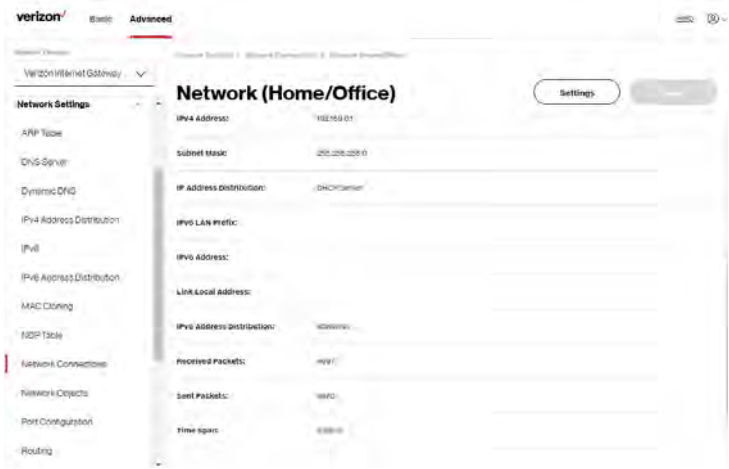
verizon✓ Basic Advanced

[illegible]

Verizon Internet Gateway

Network Settings

ARP Table

DNS Server

Dynamic DNS

IPv4 Address Distribution

IPv6

IPv6 Address Distribution

MAC Cloning

NDP Table

Network Connections

Network Objects

Port Configuration

Routing

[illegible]

Network (Home/Office)

Settings

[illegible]

| | |
|---|---|
| IPv4 Address: | 192.168.0.1 |
| Subnet Mask: | 255.255.255.0 |
| IP Address Distribution: | DHCP Server |
| IPv6 LAN Prefix: | |
| IPv6 Address: | |
| Link Local Address: | |
| IPv6 Address Distribution: | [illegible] |
| Received Packets: | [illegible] |
| Sent Packets: | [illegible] |
| Time Span: | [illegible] |